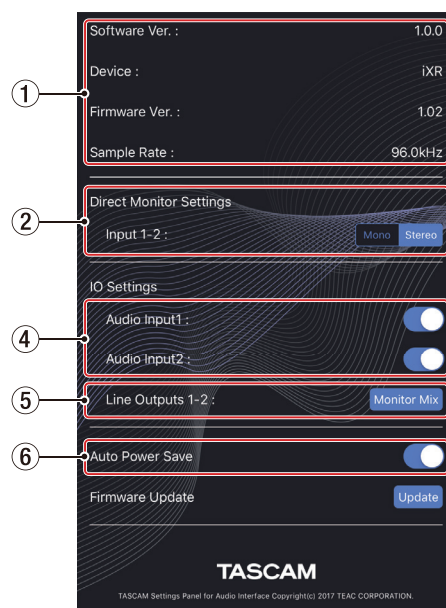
①
Software Ver. : 1.0.0
Device : iXR
Firmware Ver. : 1.02
Sample Rate : 96.0kHz

②
Direct Monitor Settings
Input 1-2 : Mono Stereo

IO Settings
④
Audio Input1 :
Audio Input2 :

⑤
Line Outputs 1-2 : Monitor Mix

⑥
Auto Power Save

Firmware Update Update

TASCAM
TASCAM Settings Panel for Audio Interface Copyright(c) 2017 TEAC CORPORATION.